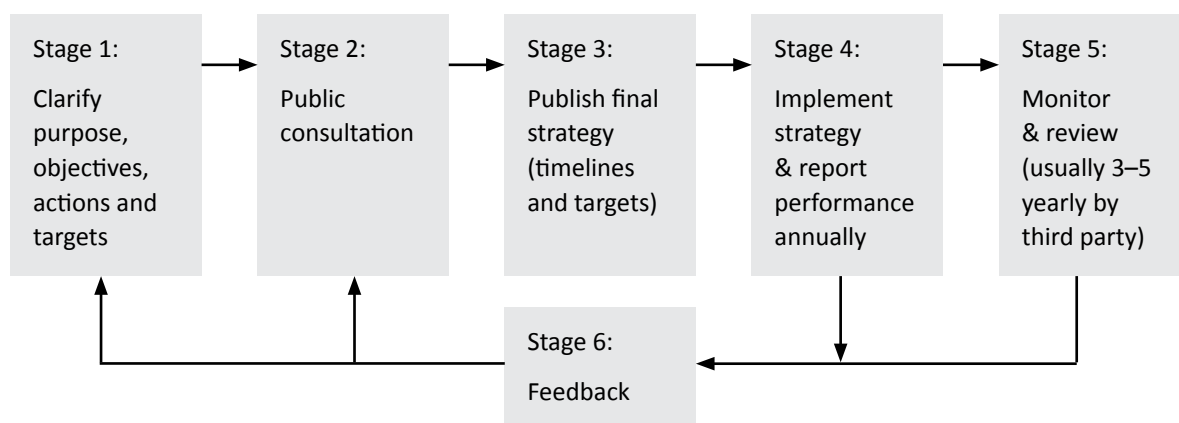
Stage 1:

Clarify purpose, objectives, actions and targets

Stage 2:

Public consultation

Stage 3:

Publish final strategy (timelines and targets)

Stage 4:

Implement strategy & report performance annually

Stage 5:

Monitor & review (usually 3–5 yearly by third party)

Stage 6:

Feedback